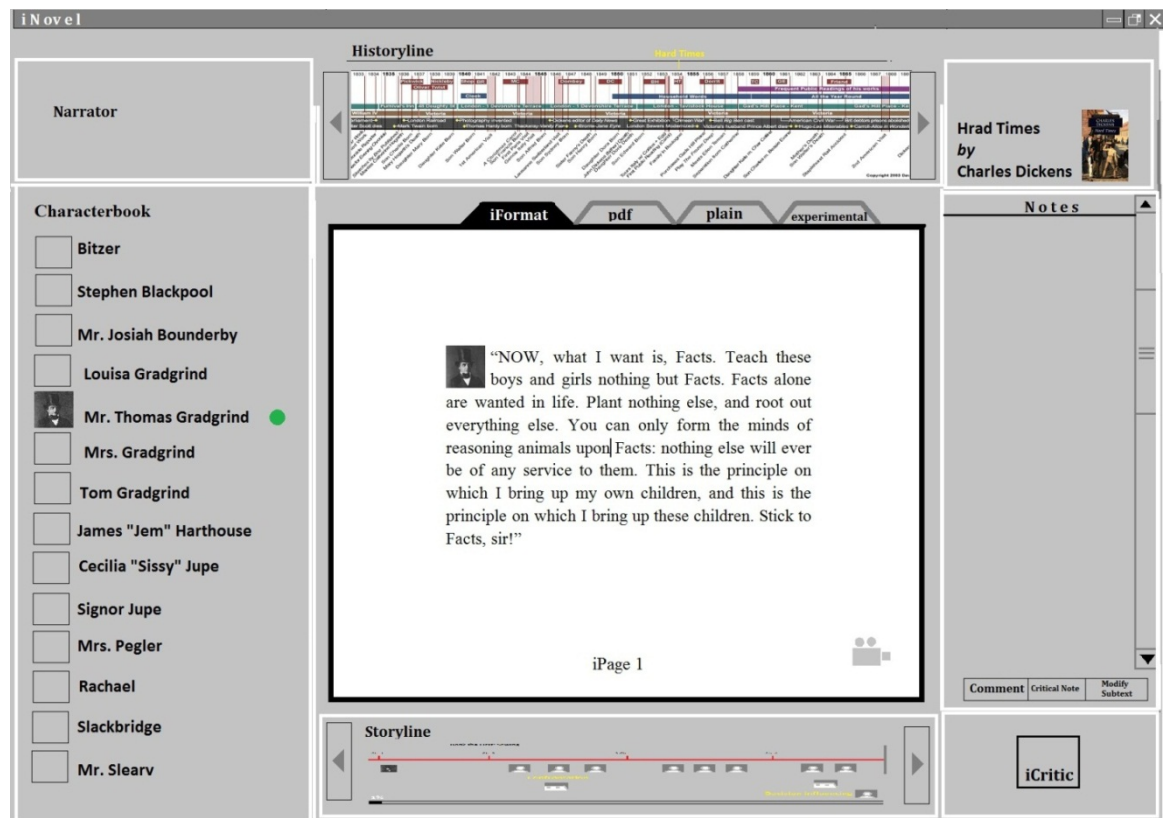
iNovel

Historyline

Hard Times

Narrator

Hrad Times
by
Charles Dickens

Characterbook

Bitzer

Stephen Blackpool

Mr. Josiah Bounderby

Louisa Gradgrind

Mr. Thomas Gradgrind

Mrs. Gradgrind

Tom Gradgrind

James "Jem" Harthouse

Cecilia "Sissy" Jupe

Signor Jupe

Mrs. Pegler

Rachael

Slackbridge

Mr. Slearv

iFormat | pdf | plain | experimental

"NOW, what I want is, Facts. Teach these boys and girls nothing but Facts. Facts alone are wanted in life. Plant nothing else, and root out everything else. You can only form the minds of reasoning animals upon Facts: nothing else will ever be of any service to them. This is the principle on which I bring up my own children, and this is the principle on which I bring up these children. Stick to Facts, sir!"

iPage 1

Notes

Comment | Critical Note | Modify Subtext

Storyline

iCritic